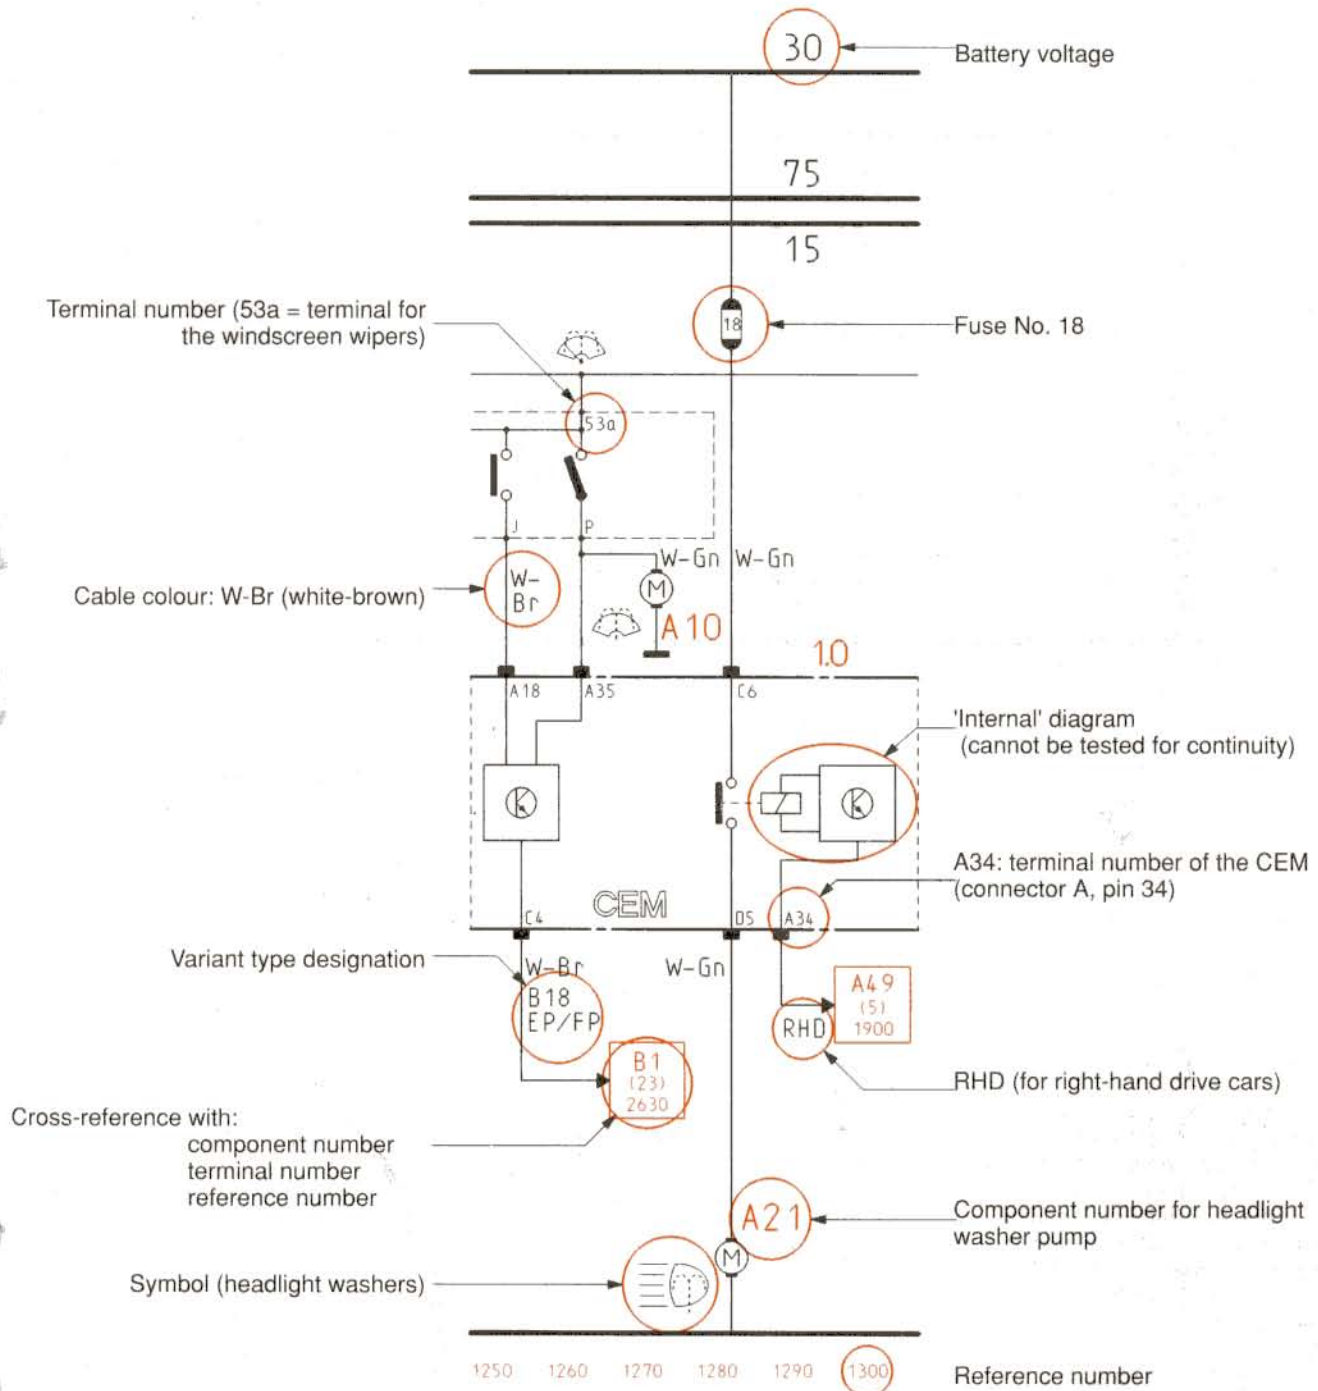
30
Battery voltage
75
15
Terminal number (53a = terminal for the windscreen wipers)
18
Fuse No. 18
53a
J
P
W-Gn
W-Gn
W-Br
Cable colour: W-Br (white-brown)
M
A 10
1.0
A 18
A35
C6
'Internal' diagram (cannot be tested for continuity)
CEM
C4
D5
A34
A34: terminal number of the CEM (connector A, pin 34)
Variant type designation
W-Br
B18 EP/FP
W-Gn
A49
(5)
1900
RHD
B1
(23)
2630
RHD (for right-hand drive cars)
Cross-reference with:
component number
terminal number
reference number
A21
Component number for headlight washer pump
M
Symbol (headlight washers)
1250 1260 1270 1280 1290 1300
Reference number